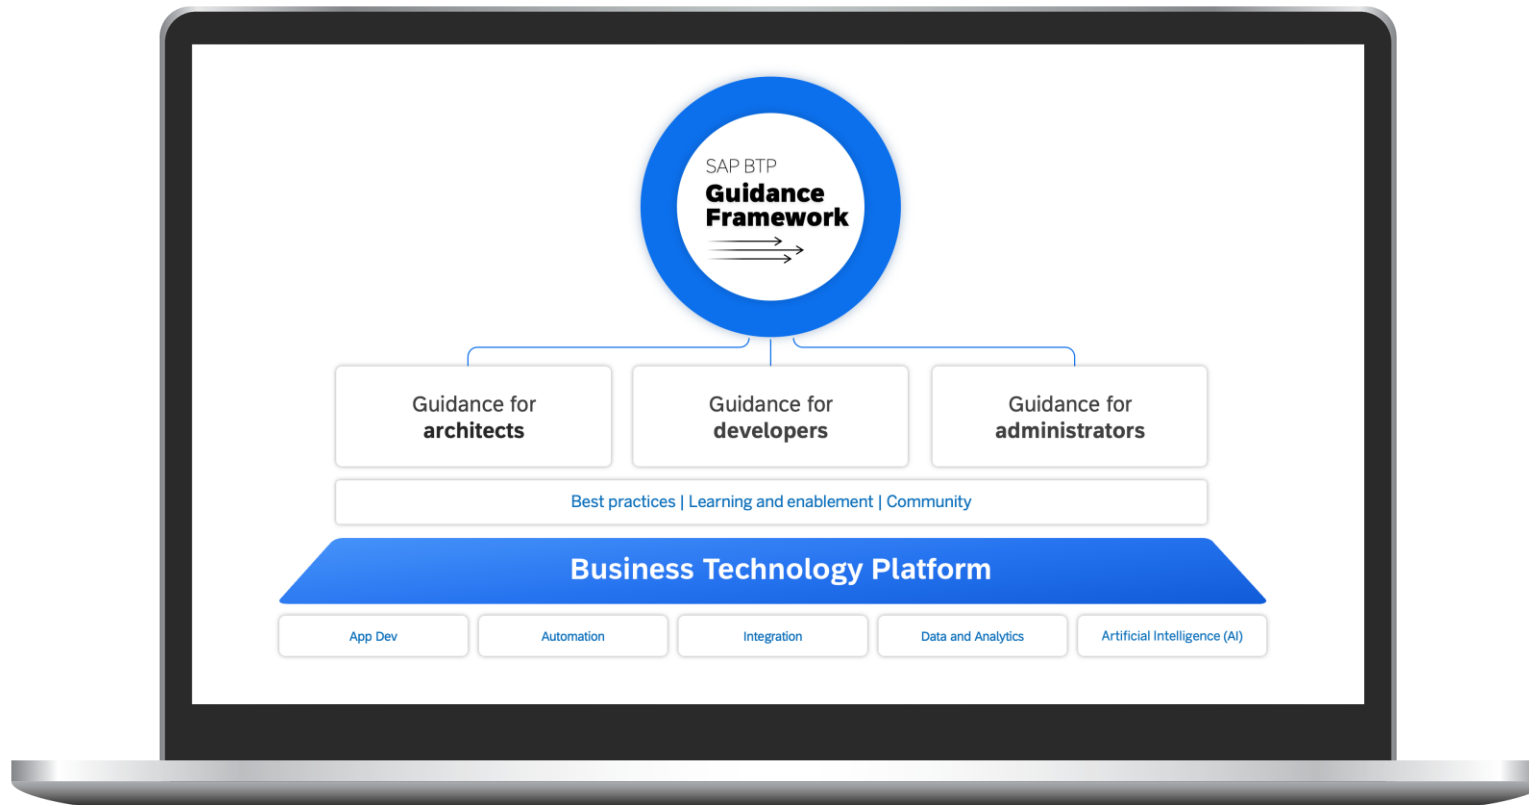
SAP BTP
Guidance Framework

Guidance for architects

Guidance for developers

Guidance for administrators

Best practices | Learning and enablement | Community

Business Technology Platform

App Dev

Automation

Integration

Data and Analytics

Artificial Intelligence (AI)